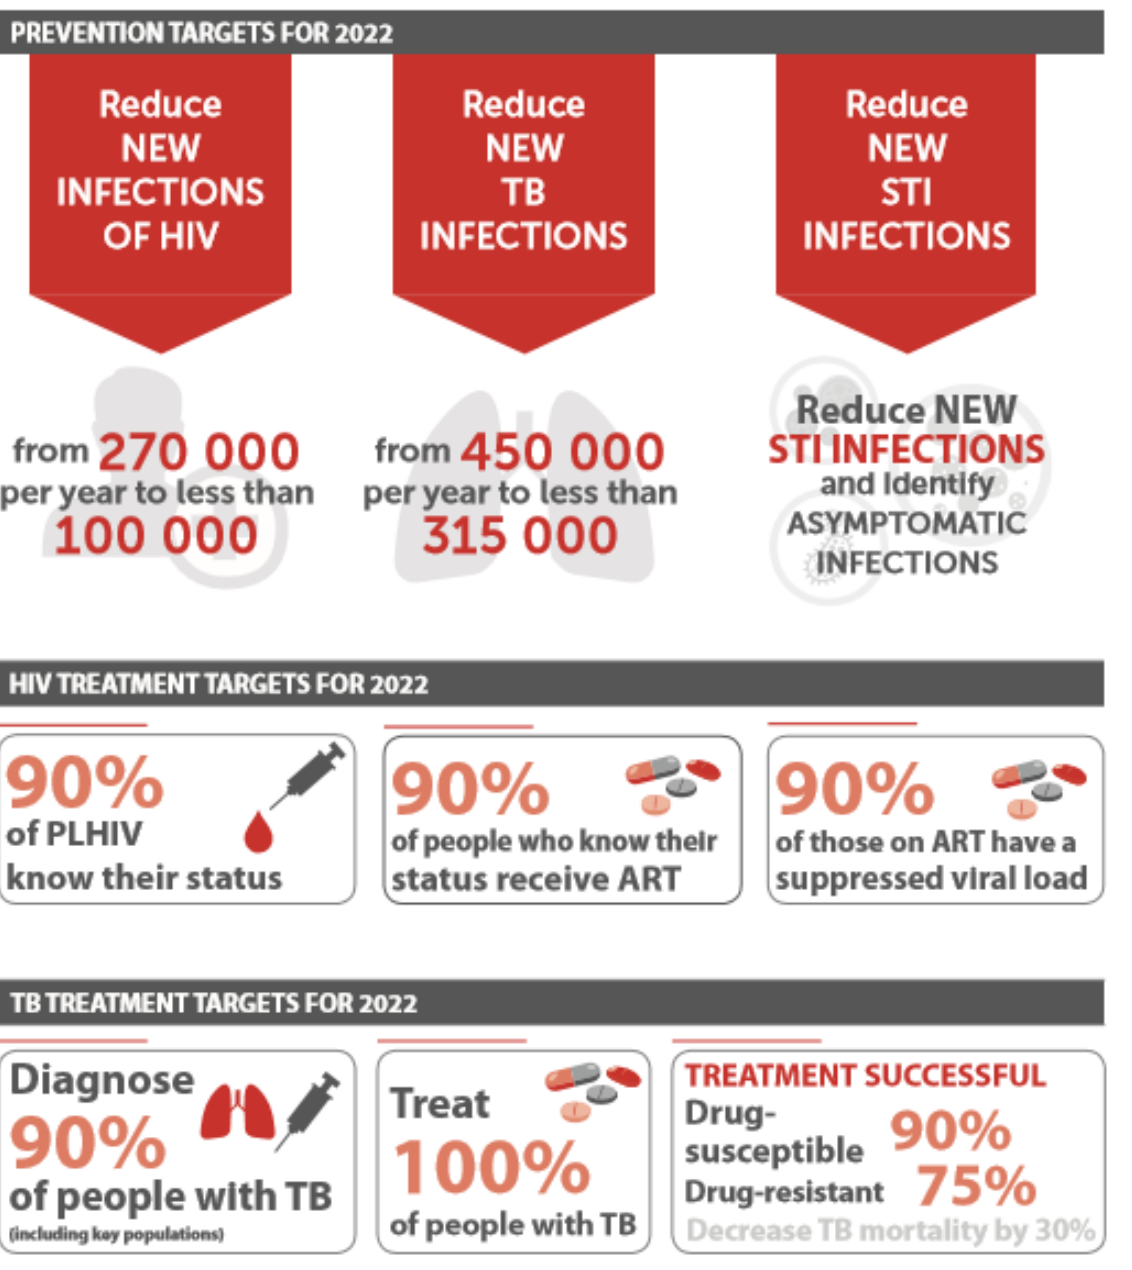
PREVENTION TARGETS FOR 2022

Reduce NEW INFECTIONS OF HIV

Reduce NEW TB INFECTIONS

Reduce NEW STI INFECTIONS

from 270 000 per year to less than 100 000

from 450 000 per year to less than 315 000

Reduce NEW STI INFECTIONS and identify ASYMPTOMATIC INFECTIONS

HIV TREATMENT TARGETS FOR 2022

90% of PLHIV know their status

90% of people who know their status receive ART

90% of those on ART have a suppressed viral load

TB TREATMENT TARGETS FOR 2022

Diagnose 90% of people with TB (including key populations)

Treat 100% of people with TB

TREATMENT SUCCESSFUL
Drug-susceptible 90%
Drug-resistant 75%
Decrease TB mortality by 30%